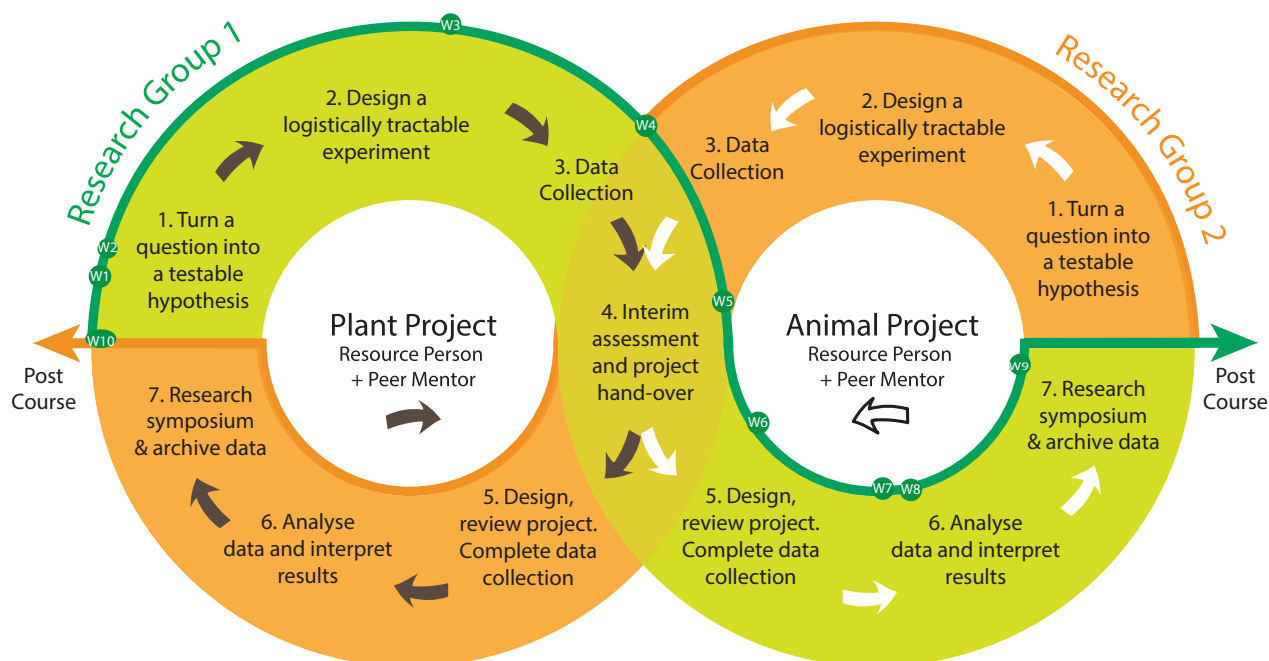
Research Group 1

W3

2. Design a logistically tractable experiment

W4

3. Data Collection

1. Turn a question into a testable hypothesis

W2

W1

W10

Post Course

Plant Project
Resource Person
+ Peer Mentor

4. Interim assessment and project hand-over

7. Research symposium & archive data

6. Analyse data and interpret results

5. Design, review project. Complete data collection

Research Group 2

2. Design a logistically tractable experiment

3. Data Collection

1. Turn a question into a testable hypothesis

W5

Animal Project
Resource Person
+ Peer Mentor

W9

Post Course

7. Research symposium & archive data

W6

W7 W8

5. Design, review project. Complete data collection

6. Analyse data and interpret results